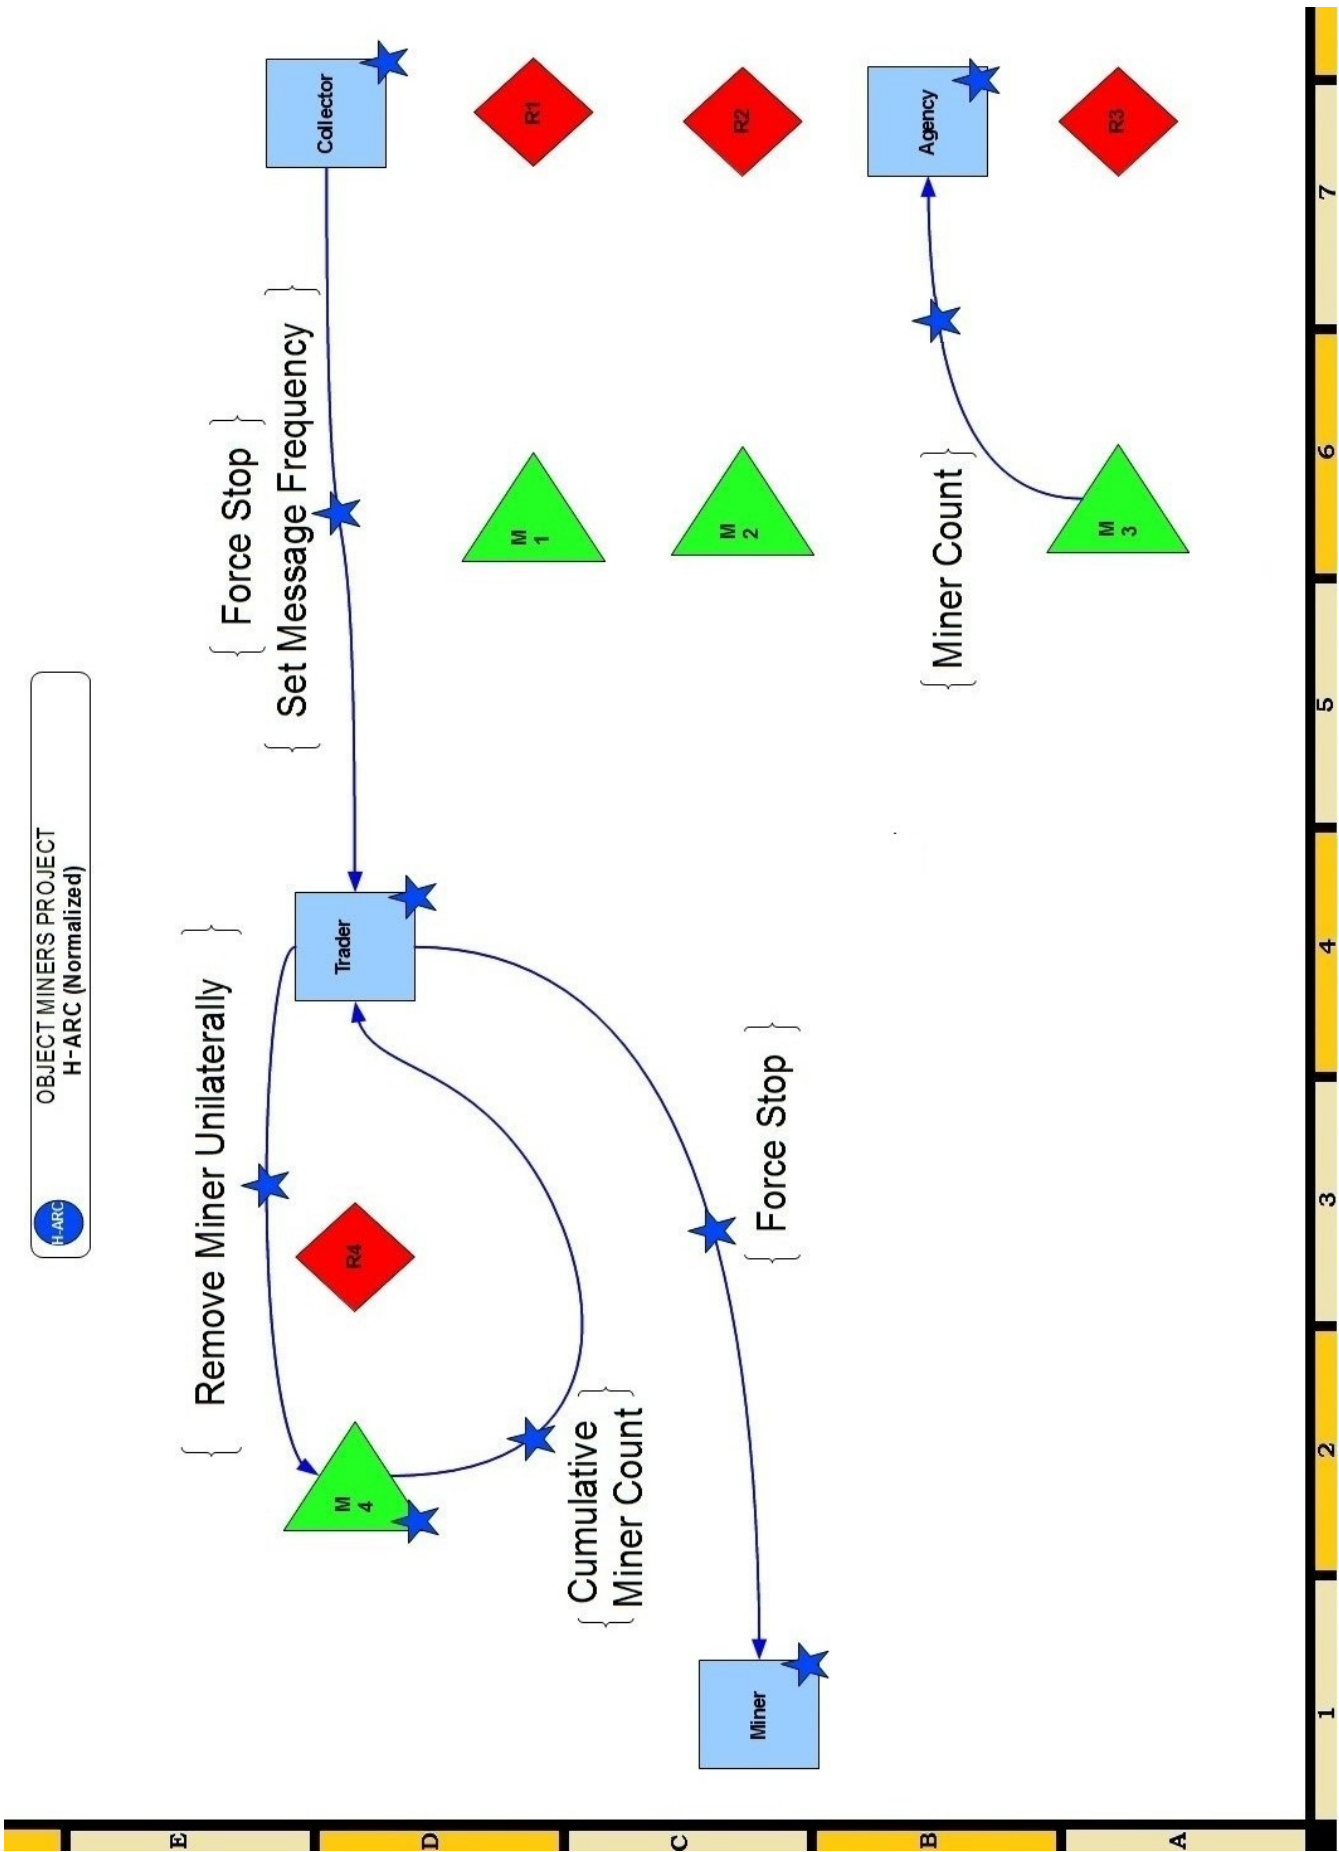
H-ARC
OBJECT MINERS PROJECT
H-ARC (Normalized)

Collector

R1

R2

Agency

R3

{ Force Stop }
{ Set Message Frequency }

M 1

M 2

M 3

{ Miner Count }

Trader

{ Remove Miner Unilaterally }

R4

{ Force Stop }

M 4

{ Cumulative Miner Count }

Miner

1
2
3
4
5
6
7

E
D
C
B
A